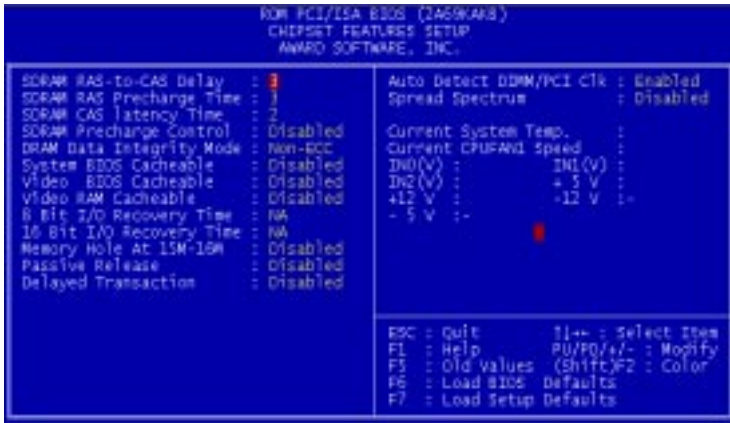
ROM PCI/ISA BIOS (2A69KAK8)
CHIPSET FEATURES SETUP
AWARD SOFTWARE, INC.

SDRAM RAS-to-CAS Delay : 3
SDRAM RAS Precharge Time : 3
SDRAM CAS latency Time : 2
SDRAM Precharge Control : Disabled
DRAM Data Integrity Mode : Non-ECC
System BIOS Cacheable : Disabled
Video BIOS Cacheable : Disabled
Video RAM Cacheable : Disabled
8 Bit I/O Recovery Time : NA
16 Bit I/O Recovery Time : NA
Memory Hole At 15M-16M : Disabled
Passive Release : Disabled
Delayed Transaction : Disabled

Auto Detect DIMM/PCI Clk : Enabled
Spread Spectrum : Disabled

Current System Temp. :
Current CPUFAN1 Speed :
IN0(V) : IN1(V) :
IN2(V) : + 5 V :
+12 V : -12 V :-
- 5 V :-

ESC : Quit ↑↓→← : Select Item
F1 : Help PU/PD/+/- : Modify
F5 : Old Values (Shift)F2 : Color
F6 : Load BIOS Defaults
F7 : Load Setup Defaults